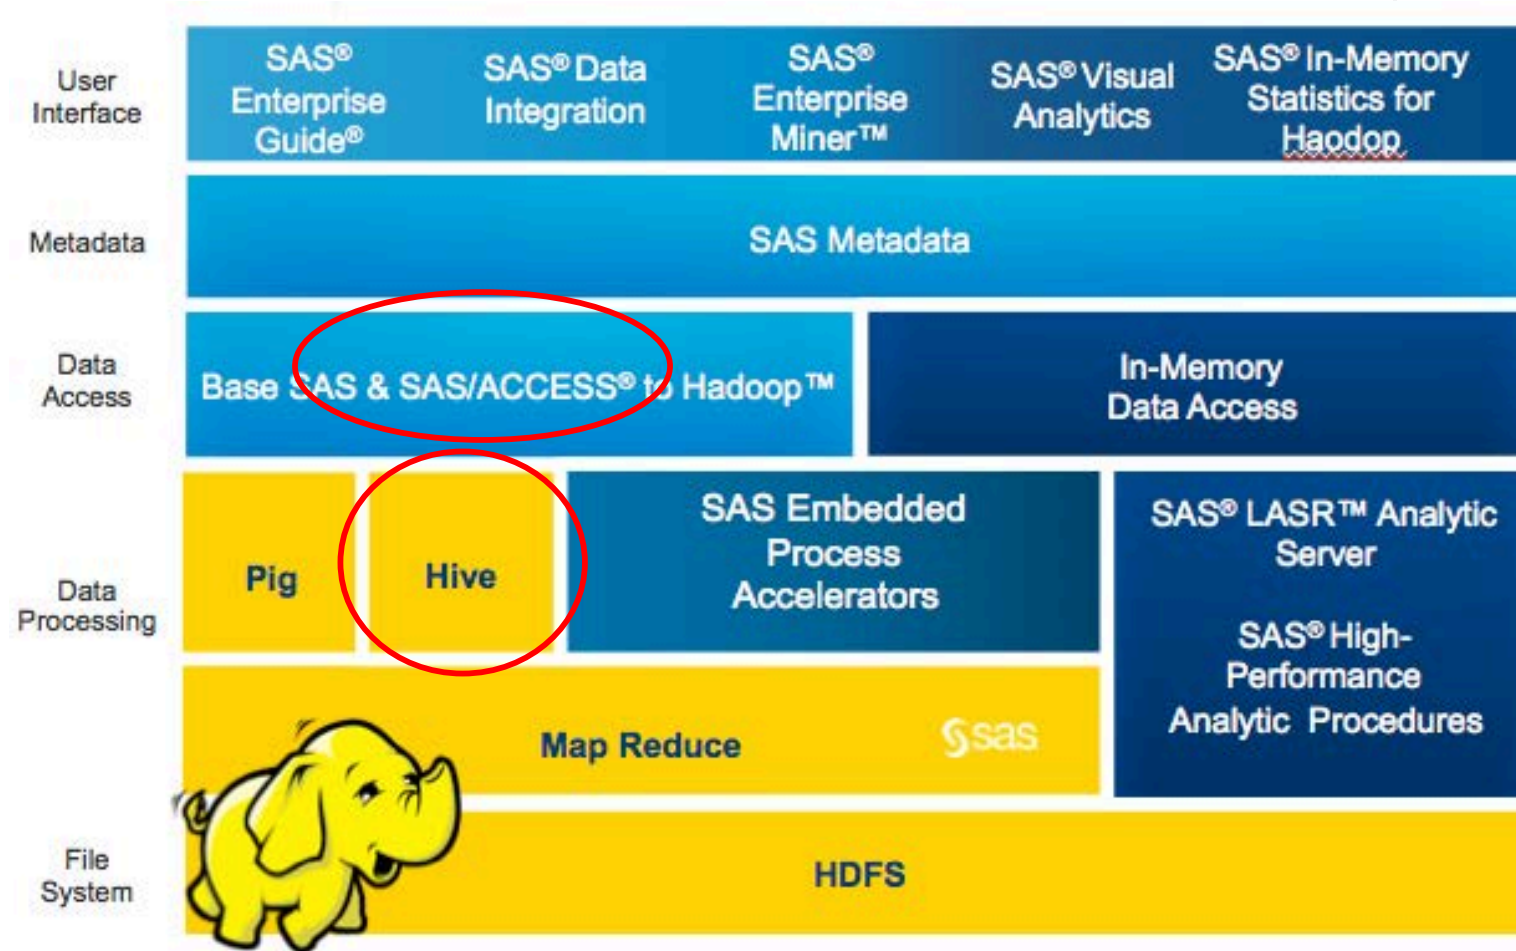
User Interface

SAS® Enterprise Guide®

SAS® Data Integration

SAS® Enterprise Miner™

SAS® Visual Analytics

SAS® In-Memory Statistics for Haodop

Metadata

SAS Metadata

Data Access

Base SAS & SAS/ACCESS® to Hadoop™

In-Memory Data Access

Data Processing

Pig

Hive

SAS Embedded Process Accelerators

SAS® LASR™ Analytic Server

SAS® High-Performance Analytic Procedures

Map Reduce

sas

File System

HDFS